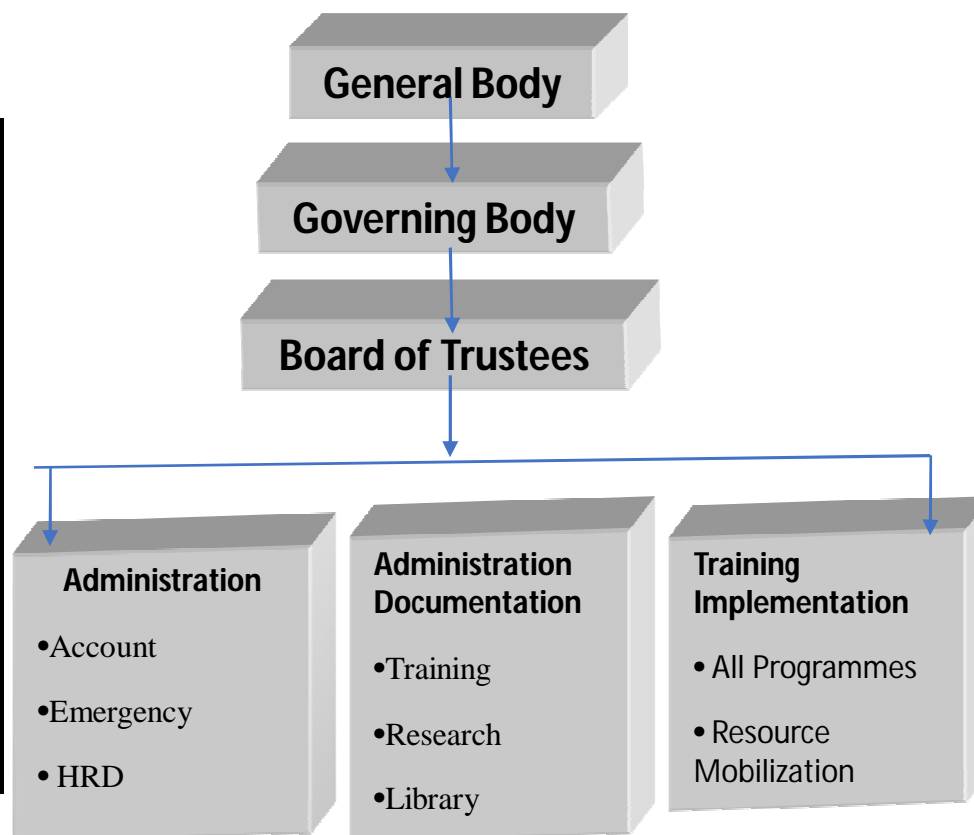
General Body

Governing Body

Board of Trustees

Administration

•Account

•Emergency

• HRD

Administration Documentation

•Training

•Research

•Library

Training Implementation

• All Programmes

• Resource Mobilization